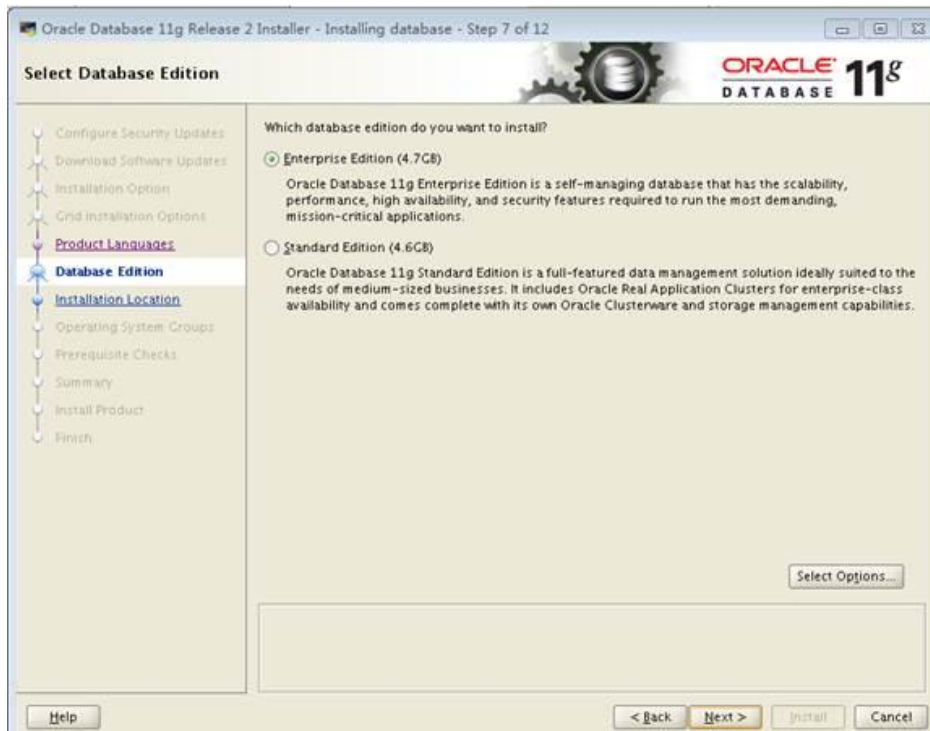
Oracle Database 11g Release 2 Installer - Installing database - Step 7 of 12

Select Database Edition

ORACLE DATABASE 11g

Configure Security Updates
Download Software Updates
Installation Option
Grid Installation Options
Product Languages
Database Edition
Installation Location
Operating System Groups
Prerequisite Checks
Summary
Install Product
Finish

Which database edition do you want to install?

Enterprise Edition (4.7GB)

Oracle Database 11g Enterprise Edition is a self-managing database that has the scalability, performance, high availability, and security features required to run the most demanding, mission-critical applications.

Standard Edition (4.6GB)

Oracle Database 11g Standard Edition is a full-featured data management solution ideally suited to the needs of medium-sized businesses. It includes Oracle Real Application Clusters for enterprise-class availability and comes complete with its own Oracle Clusterware and storage management capabilities.

Select Options...

Help

< Back

Next >

Install

Cancel